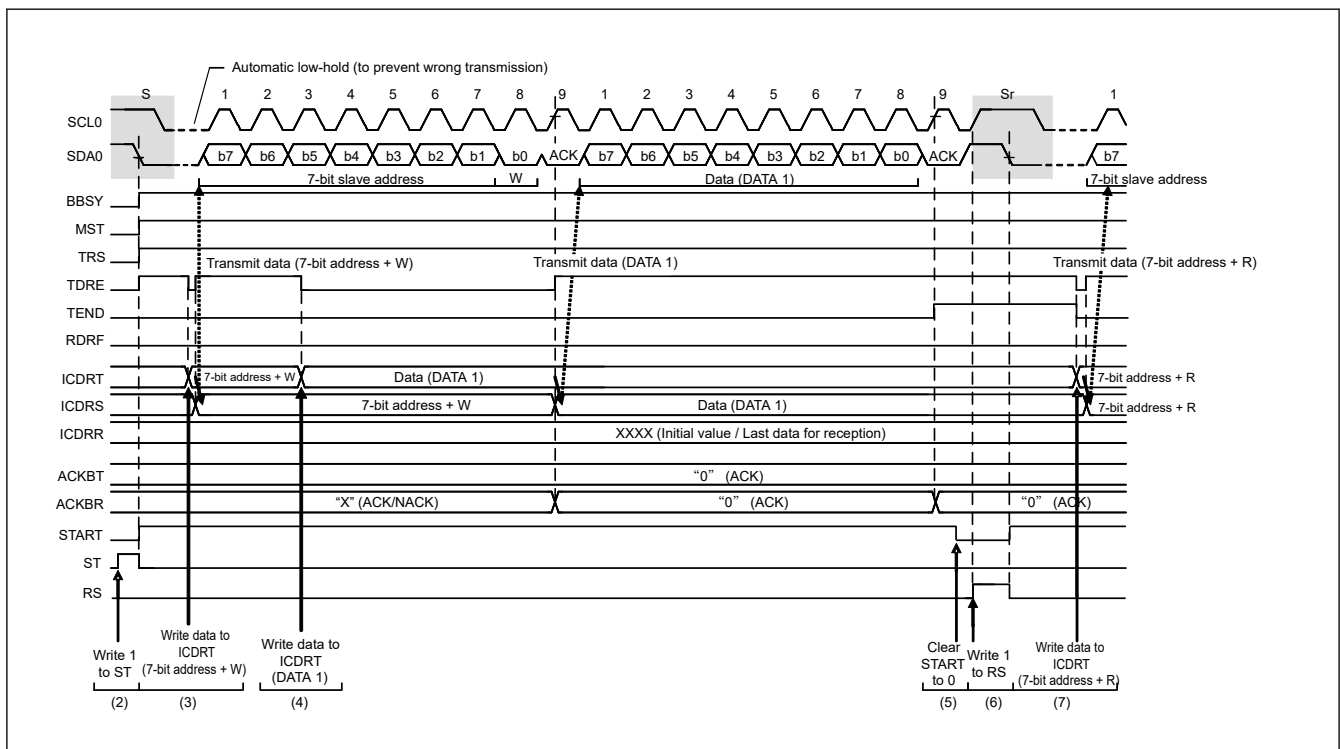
Automatic low-hold (to prevent wrong transmission)

S 1 2 3 4 5 6 7 8 9 1 2 3 4 5 6 7 8 9 Sr 1

SCL0

SDA0 b7 b6 b5 b4 b3 b2 b1 b0 ACK b7 b6 b5 b4 b3 b2 b1 b0 ACK b7

7-bit slave address W Data (DATA 1) 7-bit slave address

BBSY

MST

TRS

TDRE Transmit data (7-bit address + W) Transmit data (DATA 1) Transmit data (7-bit address + R)

TEND

RDRF

ICDRT 7-bit address + W Data (DATA 1) 7-bit address + R

ICDRS 7-bit address + W Data (DATA 1) 7-bit address + R

ICDRR XXXX (Initial value / Last data for reception)

ACKBT "0" (ACK)

ACKBR "X" (ACK/NACK) "0" (ACK) "0" (ACK)

START

ST

RS

Write 1 to ST
(2)

Write data to ICDRT (7-bit address + W)
(3)

Write data to ICDRT (DATA 1)
(4)

Clear START to 0
(5)

Write 1 to RS
(6)

Write data to ICDRT (7-bit address + R)
(7)